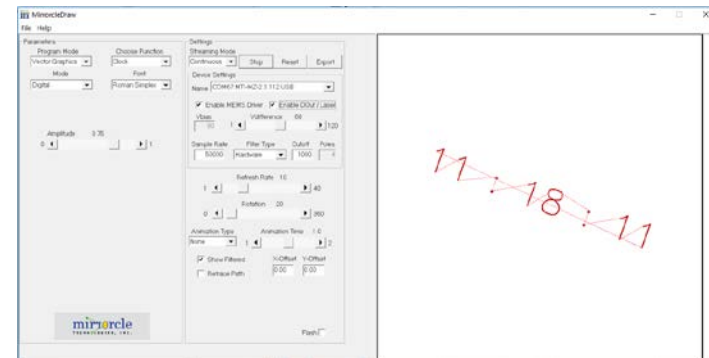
MirrorcleDraw
File Help
Parameters
Program Mode
Vector Graphics
Choose Function
Clock
Mode
Digital
Font
Roman Simplex
Amplitude 0.75
0
1
Settings
Streaming Mode
Continuous
Stop
Reset
Export
Device Settings
Name COM67 MT-A4Z-2.1.112 USB
Enable MEMS Driver
Enable DOut / Laser
Vbias
VdifferenceMax 69
10
1
120
Sample Rate
50000
Filter Type
Hardware
Cutoff
1060
Poles
Refresh Rate 10
1
40
Rotation 20
0
360
Animation Type
None
Animation Time 1.0
1
2
Show Filtered
Retrace Path
X-Offset
0.00
Y-Offset
0.00
mirrorcle
Flash
11 18 11